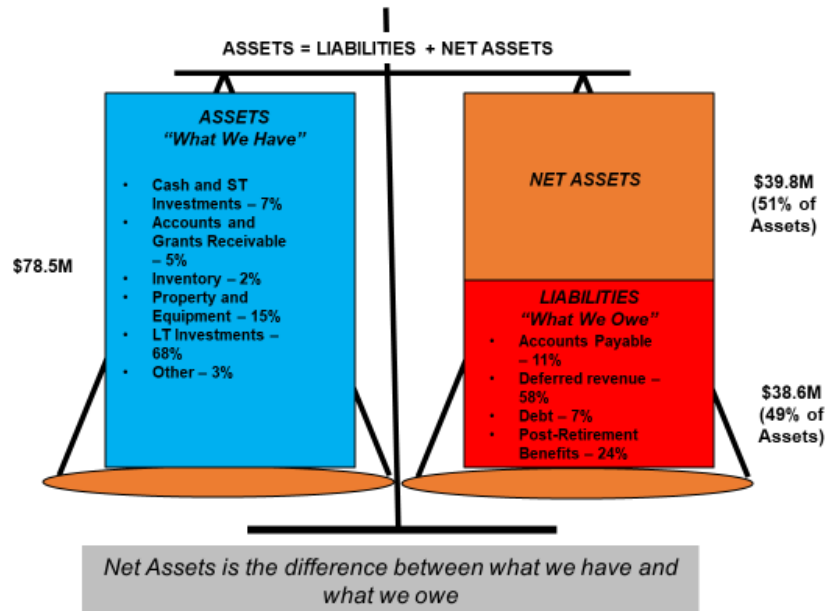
ASSETS = LIABILITIES + NET ASSETS

ASSETS
"What We Have"

- Cash and ST Investments – 7%
- Accounts and Grants Receivable – 5%
- Inventory – 2%
- Property and Equipment – 15%
- LT Investments – 68%
- Other – 3%

$78.5M

NET ASSETS

$39.8M (51% of Assets)

LIABILITIES
"What We Owe"

- Accounts Payable – 11%
- Deferred revenue – 58%
- Debt – 7%
- Post-Retirement Benefits – 24%

$38.6M (49% of Assets)

Net Assets is the difference between what we have and what we owe